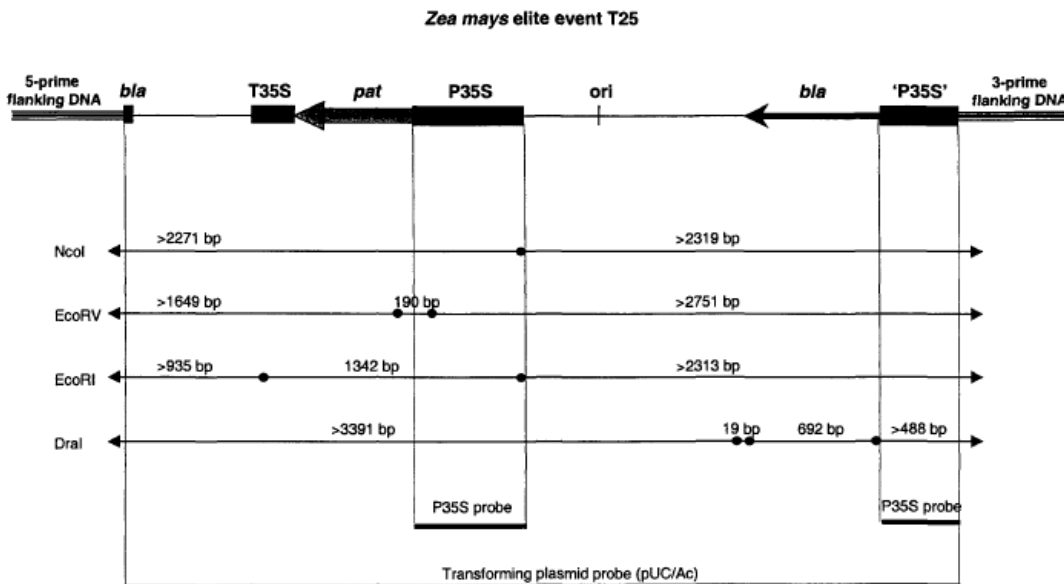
Zea mays elite event T25

5-prime flanking DNA

bla

T35S

pat

P35S

ori

bla

'P35S'

3-prime flanking DNA

NcoI

>2271 bp

>2319 bp

EcoRV

>1649 bp

190 bp

>2751 bp

EcoRI

>935 bp

1342 bp

>2313 bp

DraI

>3391 bp

19 bp

692 bp

>488 bp

P35S probe

P35S probe

Transforming plasmid probe (pUC/Ac)